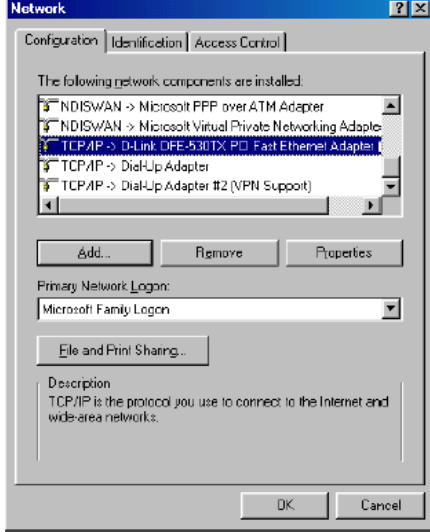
Network

Configuration | Identification | Access Control

The following network components are installed:

NDISWAN -> Microsoft PPP over ATM Adapter
NDISWAN -> Microsoft Virtual Private Networking Adapte
TCP/IP -> D-Link DFE-530TX PCI Fast Ethernet Adapter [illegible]
TCP/IP -> Dial-Up Adapter
TCP/IP -> Dial-Up Adapter #2 (VPN Support)

Add... | Remove | Properties

Primary Network Logon:
Microsoft Family Logon

File and Print Sharing...

Description
TCP/IP is the protocol you use to connect to the Internet and wide-area networks.

OK | Cancel